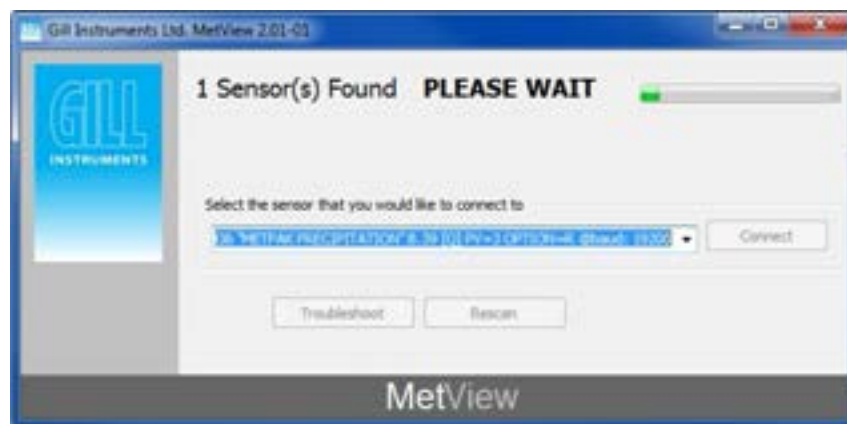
Gill Instruments Ltd. MetView 2.01-01

GILL
INSTRUMENTS

1 Sensor(s) Found PLEASE WAIT

Select the sensor that you would like to connect to

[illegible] "METPAK PRECIPITATION" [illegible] @baud: 19200

Connect

Troubleshoot

Rescan

MetView